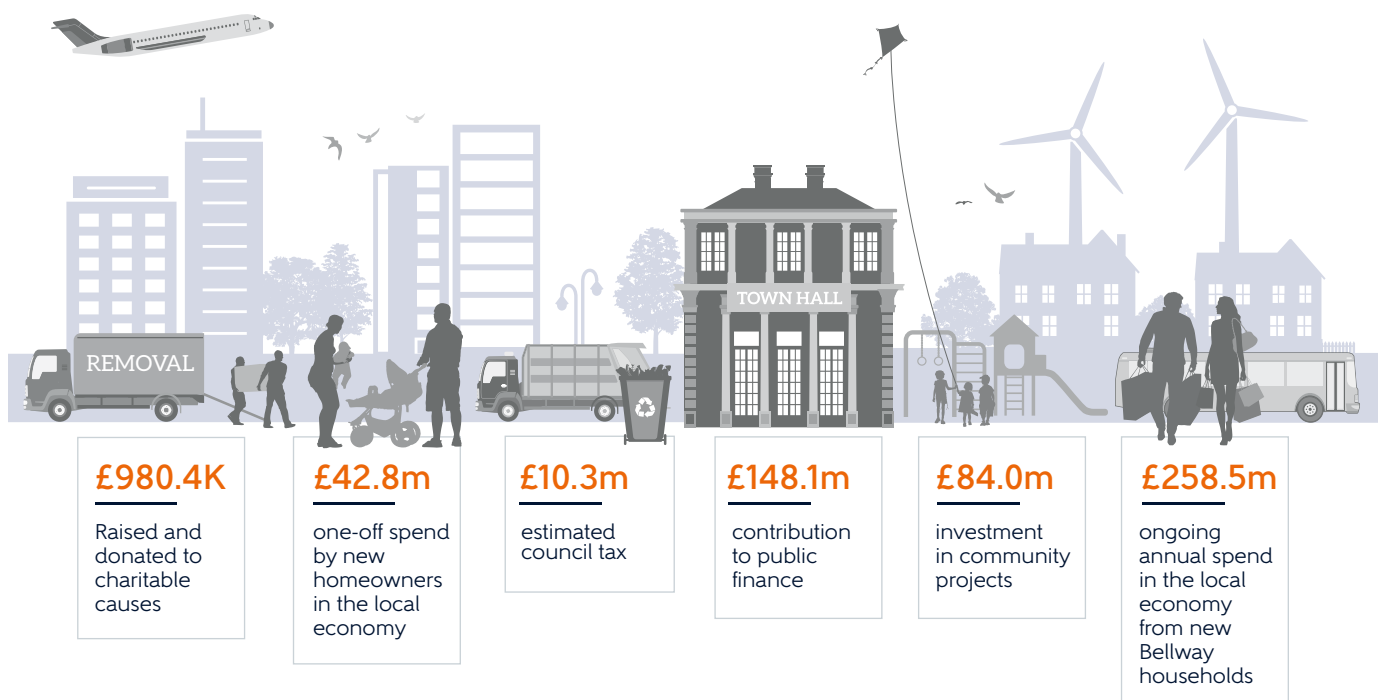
REMOVAL

TOWN HALL

£980.4K

Raised and donated to charitable causes

£42.8m

one-off spend by new homeowners in the local economy

£10.3m

estimated council tax

£148.1m

contribution to public finance

£84.0m

investment in community projects

£258.5m

ongoing annual spend in the local economy from new Bellway households